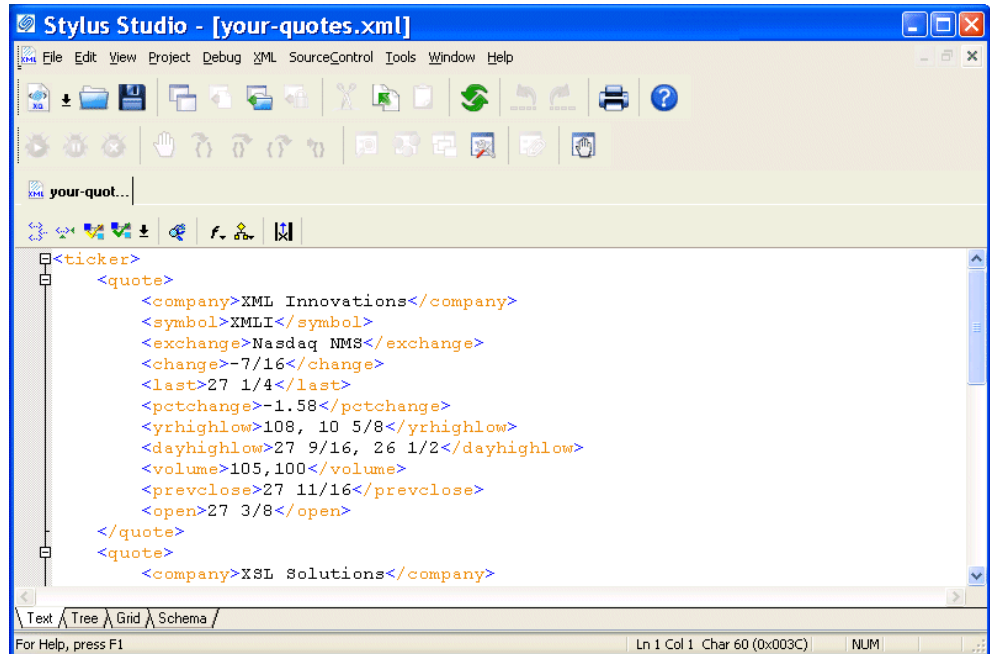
Stylus Studio - [your-quotes.xml]

File Edit View Project Debug XML SourceControl Tools Window Help

your-quot...

<ticker>
<quote>
<company>XML Innovations</company>
<symbol>XMLI</symbol>
<exchange>Nasdaq NMS</exchange>
<change>-7/16</change>
<last>27 1/4</last>
<pctchange>-1.58</pctchange>
<yrhighlow>108, 10 5/8</yrhighlow>
<dayhighlow>27 9/16, 26 1/2</dayhighlow>
<volume>105,100</volume>
<prevclose>27 11/16</prevclose>
<open>27 3/8</open>
</quote>
<quote>
<company>XSL Solutions</company>

Text Tree Grid Schema

For Help, press F1 | Ln 1 Col 1 Char 60 (0x003C) | NUM